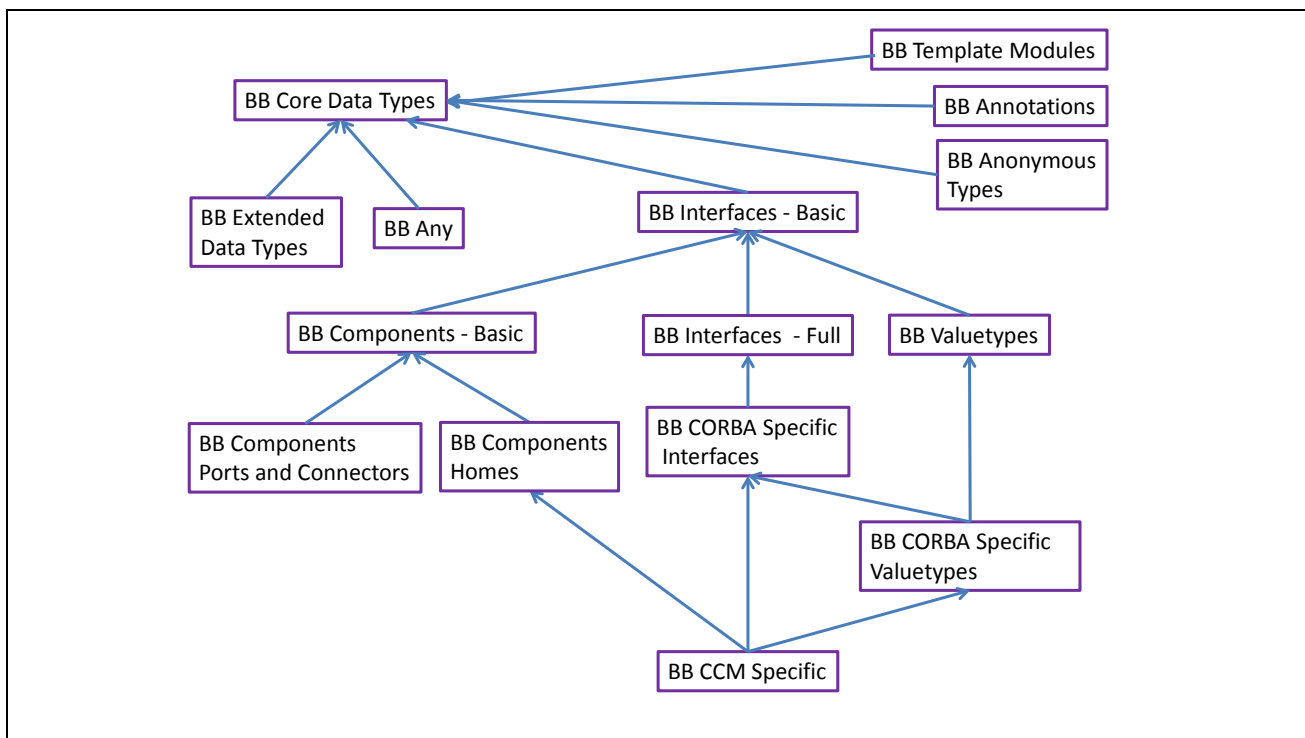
BB Template Modules

BB Core Data Types

BB Annotations

BB Anonymous Types

BB Extended Data Types

BB Any

BB Interfaces - Basic

BB Components - Basic

BB Interfaces - Full

BB Valuetypes

BB Components Ports and Connectors

BB Components Homes

BB CORBA Specific Interfaces

BB CORBA Specific Valuetypes

BB CCM Specific